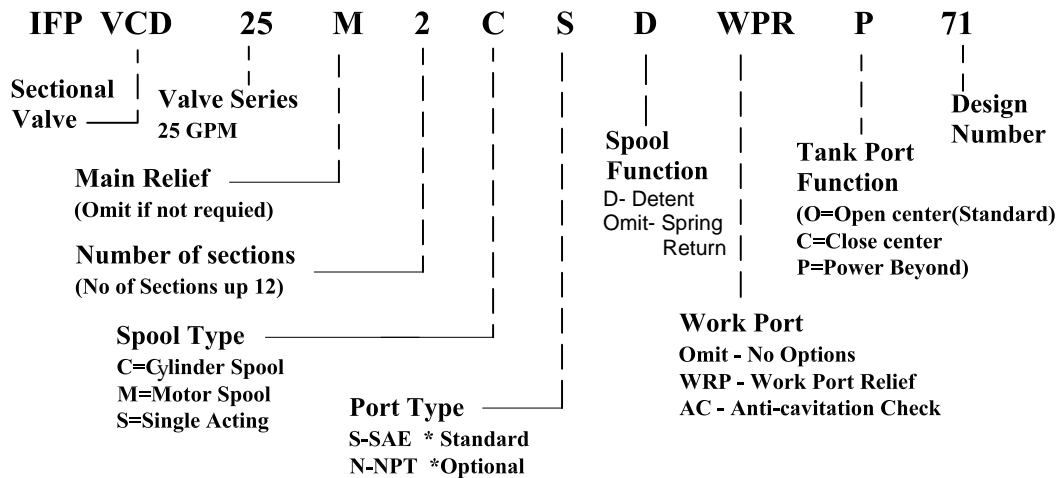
IFP VCD 25 M 2 C S D WPR P 71

Sectional Valve

Valve Series
25 GPM

Main Relief
(Omit if not requied)

Number of sections
(No of Sections up 12)

Spool Type
C=Cylinder Spool
M=Motor Spool
S=Single Acting

Port Type
S-SAE * Standard
N-NPT *Optional

Spool Function
D- Detent
Omit- Spring Return

Work Port
Omit - No Options
WRP - Work Port Relief
AC - Anti-cavitation Check

Tank Port Function
(O=Open center(Standard)
C=Close center
P=Power Beyond)

Design Number